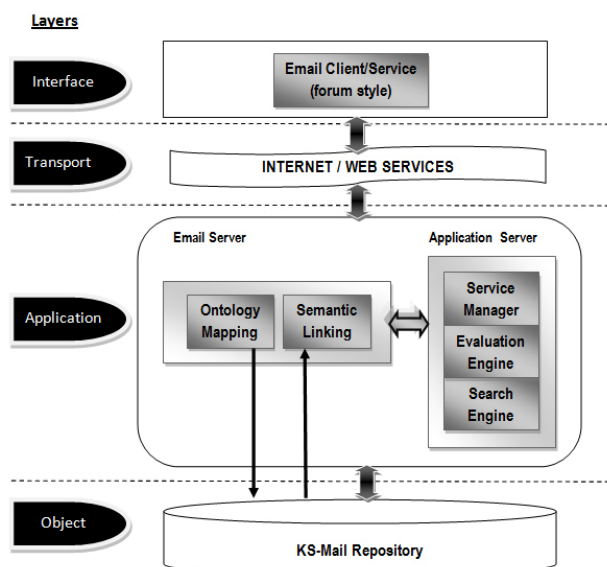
Layers

Interface

Email Client/Service (forum style)

Transport

INTERNET / WEB SERVICES

Application

Email Server

Application Server

Ontology Mapping

Semantic Linking

Service Manager

Evaluation Engine

Search Engine

Object

KS-Mail Repository